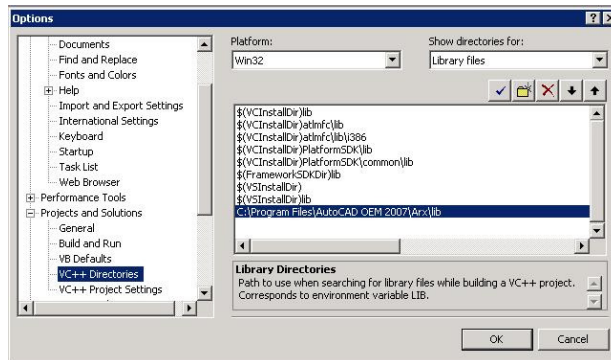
Options

Documents
Find and Replace
Fonts and Colors
Help
Import and Export Settings
International Settings
Keyboard
Startup
Task List
Web Browser
Performance Tools
Projects and Solutions
General
Build and Run
VB Defaults
VC++ Directories
VC++ Project Settings

Platform:
Win32

Show directories for:
Library files

$(VCInstallDir)lib
$(VCInstallDir)atlmfc\lib
$(VCInstallDir)atlmfc\lib\i386
$(VCInstallDir)PlatformSDK\lib
$(VCInstallDir)PlatformSDK\common\lib
$(FrameworkSDKDir)lib
$(VSInstallDir)
$(VSInstallDir)lib
C:\Program Files\AutoCAD OEM 2007\Arx\lib

Library Directories
Path to use when searching for library files while building a VC++ project. Corresponds to environment variable LIB.

OK
Cancel